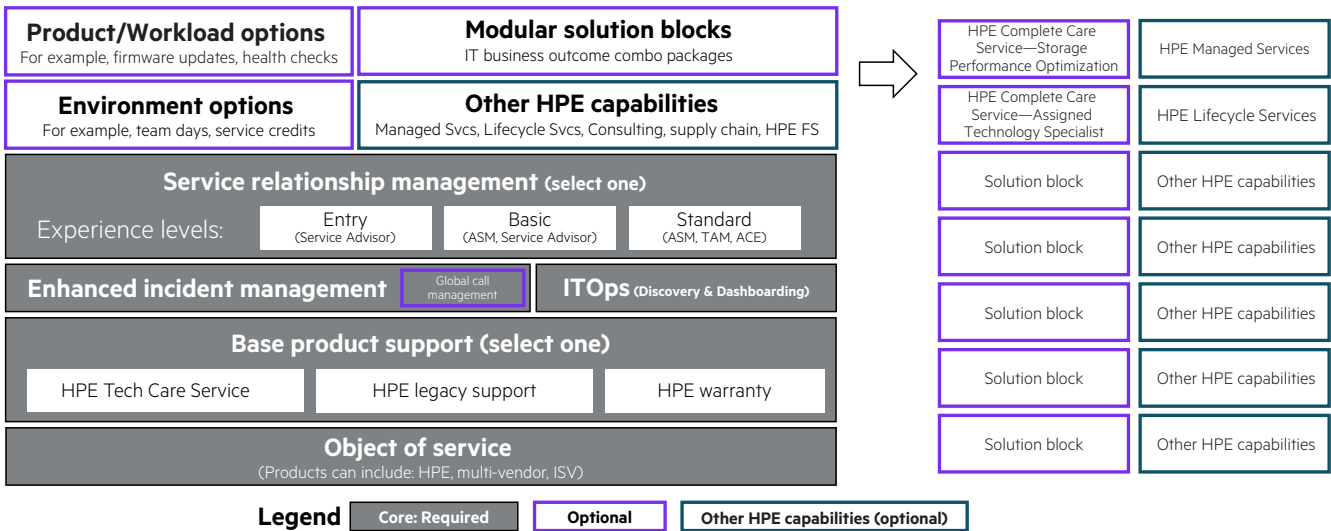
Product/Workload options
For example, firmware updates, health checks

Modular solution blocks
IT business outcome combo packages

Environment options
For example, team days, service credits

Other HPE capabilities
Managed Svcs, Lifecycle Svcs, Consulting, supply chain, HPE FS

Service relationship management (select one)

Experience levels:

Entry
(Service Advisor)

Basic
(ASM, Service Advisor)

Standard
(ASM, TAM, ACE)

Enhanced incident management

Global call management

ITOps (Discovery & Dashboarding)

Base product support (select one)

HPE Tech Care Service

HPE legacy support

HPE warranty

Object of service
(Products can include: HPE, multi-vendor, ISV)

| HPE Complete Care Service—Storage Performance Optimization | HPE Managed Services |
|---|---|
| HPE Complete Care Service—Assigned Technology Specialist | HPE Lifecycle Services |
| Solution block | Other HPE capabilities |
| Solution block | Other HPE capabilities |
| Solution block | Other HPE capabilities |
| Solution block | Other HPE capabilities |
| Solution block | Other HPE capabilities |

Legend Core: Required Optional Other HPE capabilities (optional)